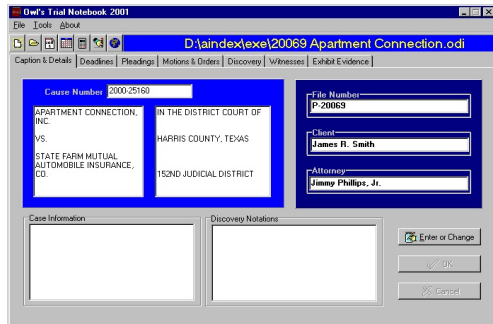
Owl's Trial Notebook 2001

File Tools About

D:\aindex\exe\20069 Apartment Connection.odi

Caption & Details | Deadlines | Pleadings | Motions & Orders | Discovery | Witnesses | Exhibit Evidence

Cause Number 2000-25160

APARTMENT CONNECTION, INC.

VS.

STATE FARM MUTUAL AUTOMOBILE INSURANCE, CO.

IN THE DISTRICT COURT OF

HARRIS COUNTY, TEXAS

152ND JUDICIAL DISTRICT

File Number
P-20069

Client
James R. Smith

Attorney
Jimmy Phillips, Jr.

Case Information

Discovery Notations

Enter or Change

OK

Cancel